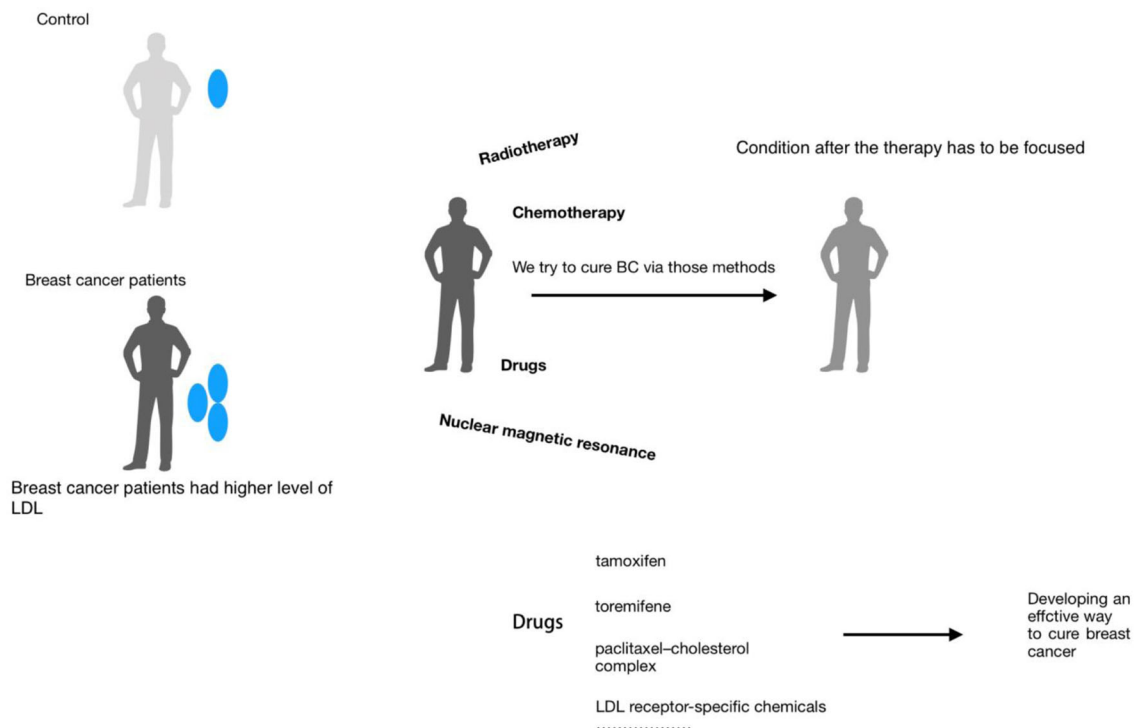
Control

Breast cancer patients

Breast cancer patients had higher level of LDL

Radiotherapy

Chemotherapy

We try to cure BC via those methods

Drugs

Nuclear magnetic resonance

Condition after the therapy has to be focused

Drugs

tamoxifen

toremifene

paclitaxel–cholesterol complex

LDL receptor-specific chemicals

Developing an effctive way to cure breast cancer